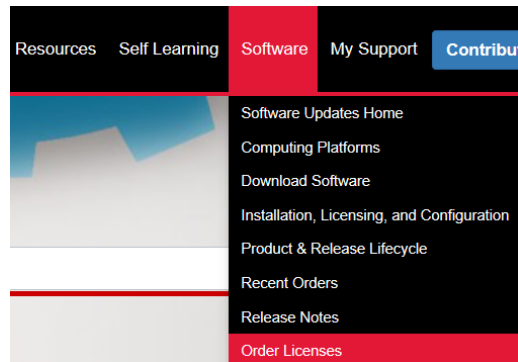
Resources Self Learning Software My Support Contribu

Software Updates Home
Computing Platforms
Download Software
Installation, Licensing, and Configuration
Product & Release Lifecycle
Recent Orders
Release Notes
Order Licenses